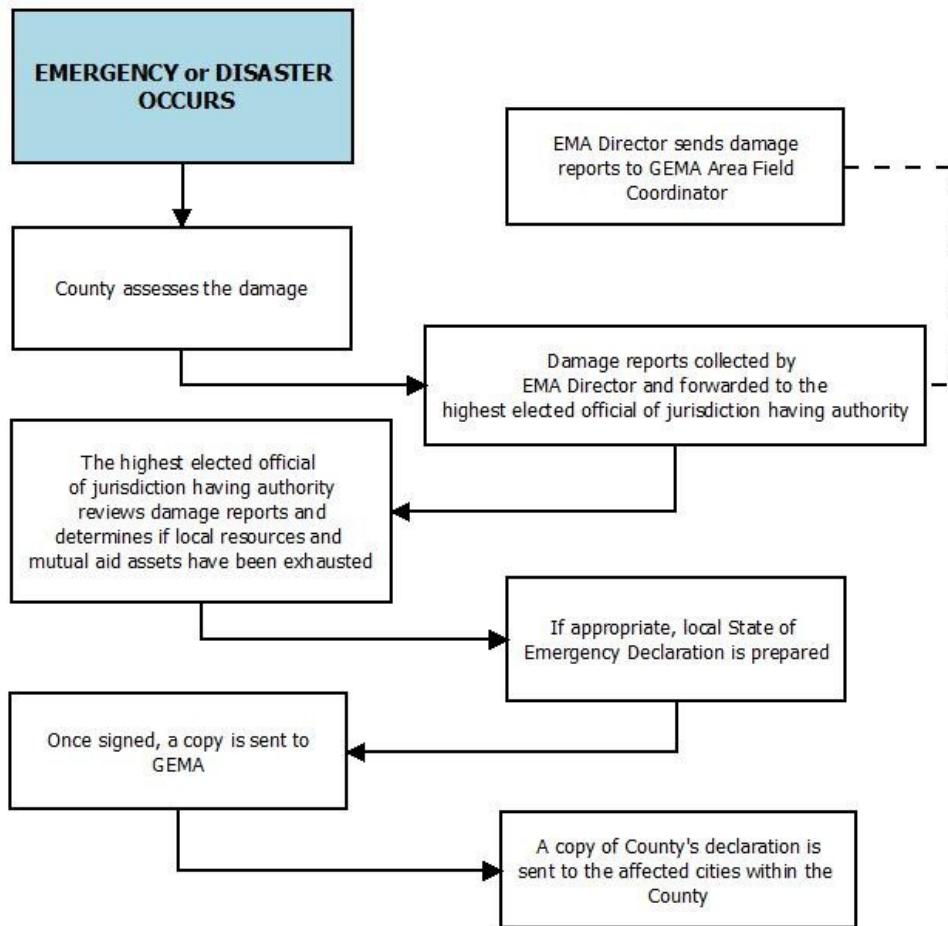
EMERGENCY or DISASTER OCCURS

EMA Director sends damage reports to GEMA Area Field Coordinator

County assesses the damage

Damage reports collected by EMA Director and forwarded to the highest elected official of jurisdiction having authority

The highest elected official of jurisdiction having authority reviews damage reports and determines if local resources and mutual aid assets have been exhausted

If appropriate, local State of Emergency Declaration is prepared

Once signed, a copy is sent to GEMA

A copy of County's declaration is sent to the affected cities within the County